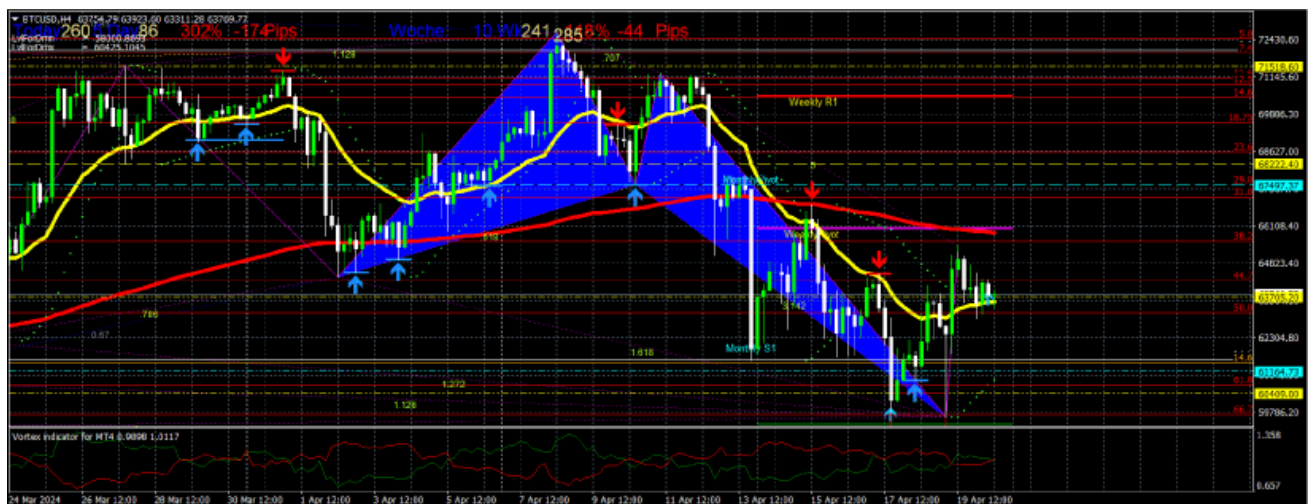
BTCUSD,H4 63754.79 63923.60 63311.28 63709.77
260 86 302% -174Pips
Woche: 10 241 285 -44 Pips
LvForDemo 58060.8693
LvForDemo 60475.1045
1.128
707
Weekly R1
Weekly Pivot
Weekly Pivot
786
0.87
1.742
Monthly S1
1.618
1.272
1.128
72430.30
71518.60
71145.60
69866.30
68627.00
68222.40
67497.37
66108.40
64823.40
63709.77
62304.80
61164.73
60409.00
59786.20
Vortex indicator for MT4 0.9898 1.0117
1.358
0.657
24 Mar 2024
26 Mar 12:00
28 Mar 12:00
30 Mar 12:00
1 Apr 12:00
3 Apr 12:00
5 Apr 12:00
7 Apr 12:00
9 Apr 12:00
11 Apr 12:00
13 Apr 12:00
15 Apr 12:00
17 Apr 12:00
19 Apr 12:00